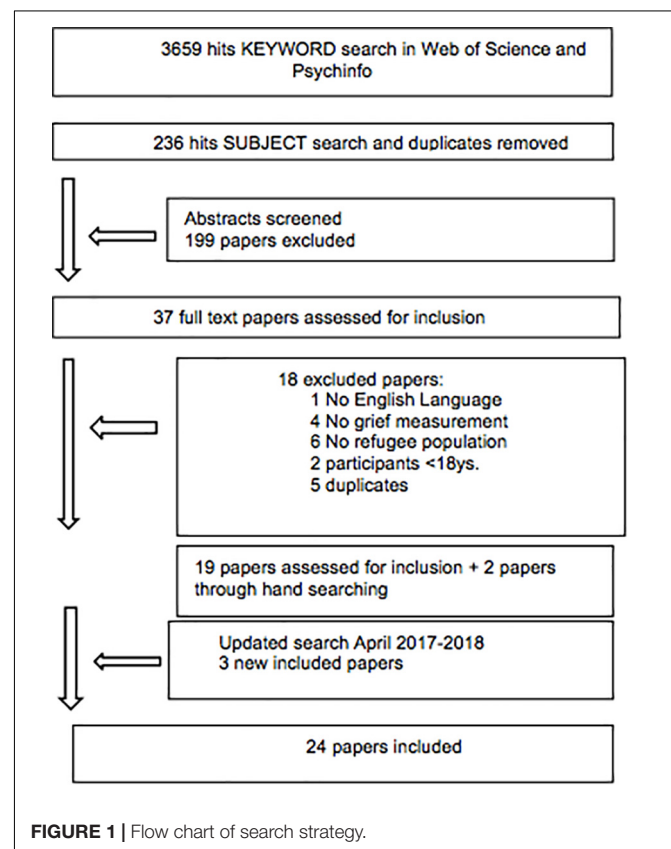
3659 hits KEYWORD search in Web of Science and Psychinfo

236 hits SUBJECT search and duplicates removed

Abstracts screened
199 papers excluded

37 full text papers assessed for inclusion

18 excluded papers:
1 No English Language
4 No grief measurement
6 No refugee population
2 participants <18ys.
5 duplicates

19 papers assessed for inclusion + 2 papers through hand searching

Updated search April 2017-2018
3 new included papers

24 papers included

FIGURE 1 | Flow chart of search strategy.